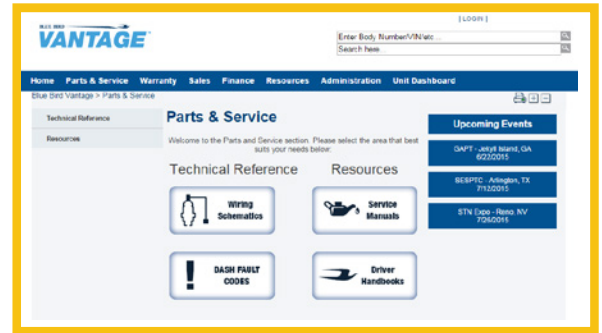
BLUE BIRD VANTAGE

[ LOGIN ]

Enter Body Number/VIN/etc...

Search here...

Home Parts & Service Warranty Sales Finance Resources Administration Unit Dashboard

Blue Bird Vantage > Parts & Service

Technical Reference

Resources

Parts & Service

Welcome to the Parts and Service section. Please select the area that best suits your needs below:

Technical Reference

Resources

Wiring Schematics

Service Manuals

DASH FAULT CODES

Driver Handbooks

Upcoming Events

GAPT - Jekyll Island, GA 6/22/2015

SESPTC - Arlington, TX 7/12/2015

STN Expo - Reno, NV 7/26/2015